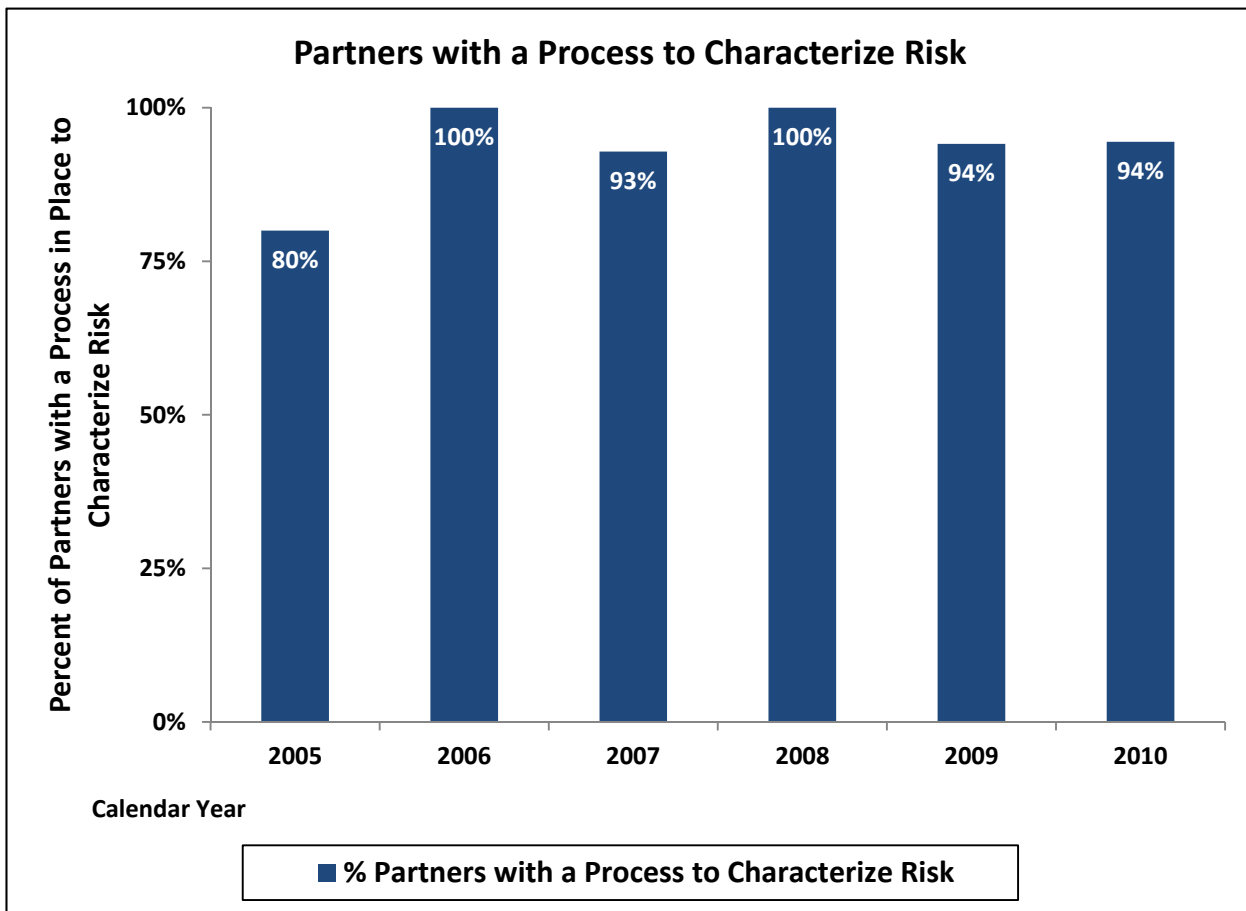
Partners with a Process to Characterize Risk

Percent of Partners with a Process in Place to Characterize Risk

100%
75%
50%
25%
0%

80%
100%
93%
100%
94%
94%

2005
2006
2007
2008
2009
2010

Calendar Year

% Partners with a Process to Characterize Risk